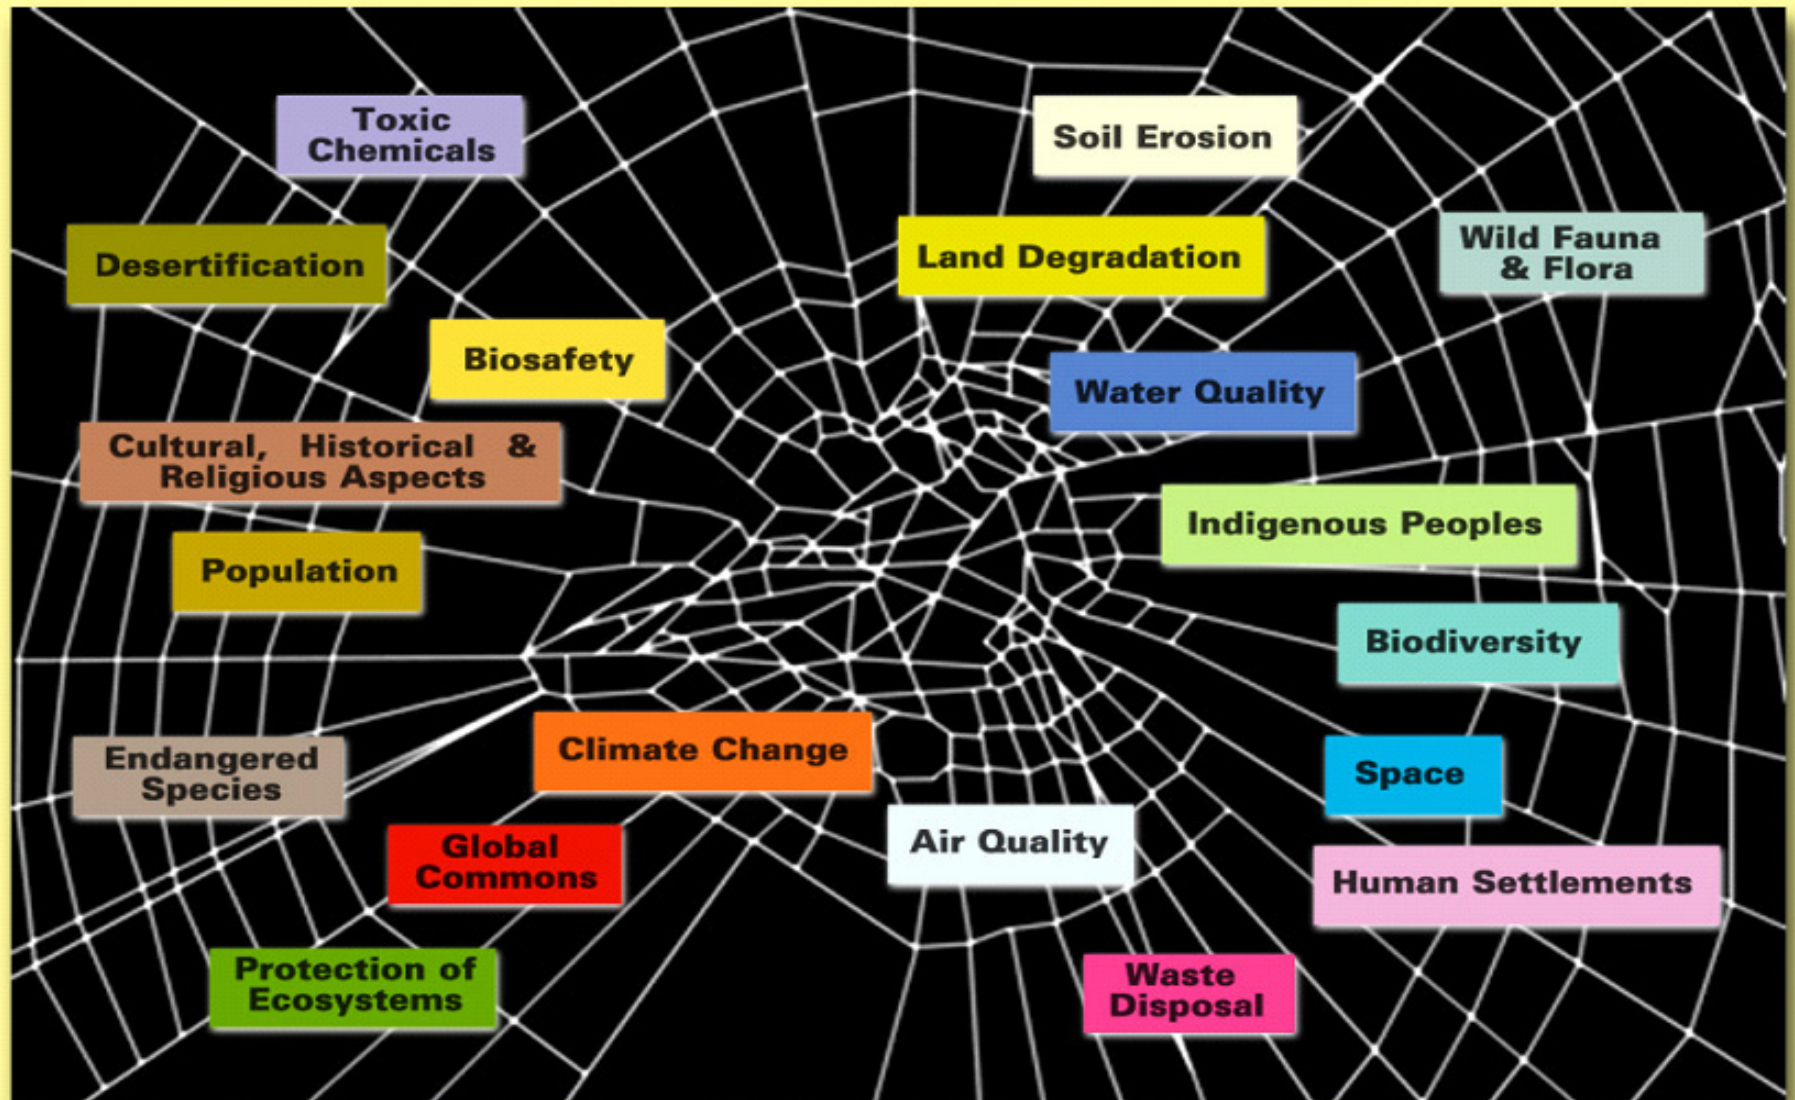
Toxic Chemicals

Soil Erosion

Desertification

Land Degradation

Wild Fauna & Flora

Biosafety

Water Quality

Cultural, Historical & Religious Aspects

Indigenous Peoples

Population

Biodiversity

Endangered Species

Climate Change

Space

Global Commons

Air Quality

Human Settlements

Protection of Ecosystems

Waste Disposal